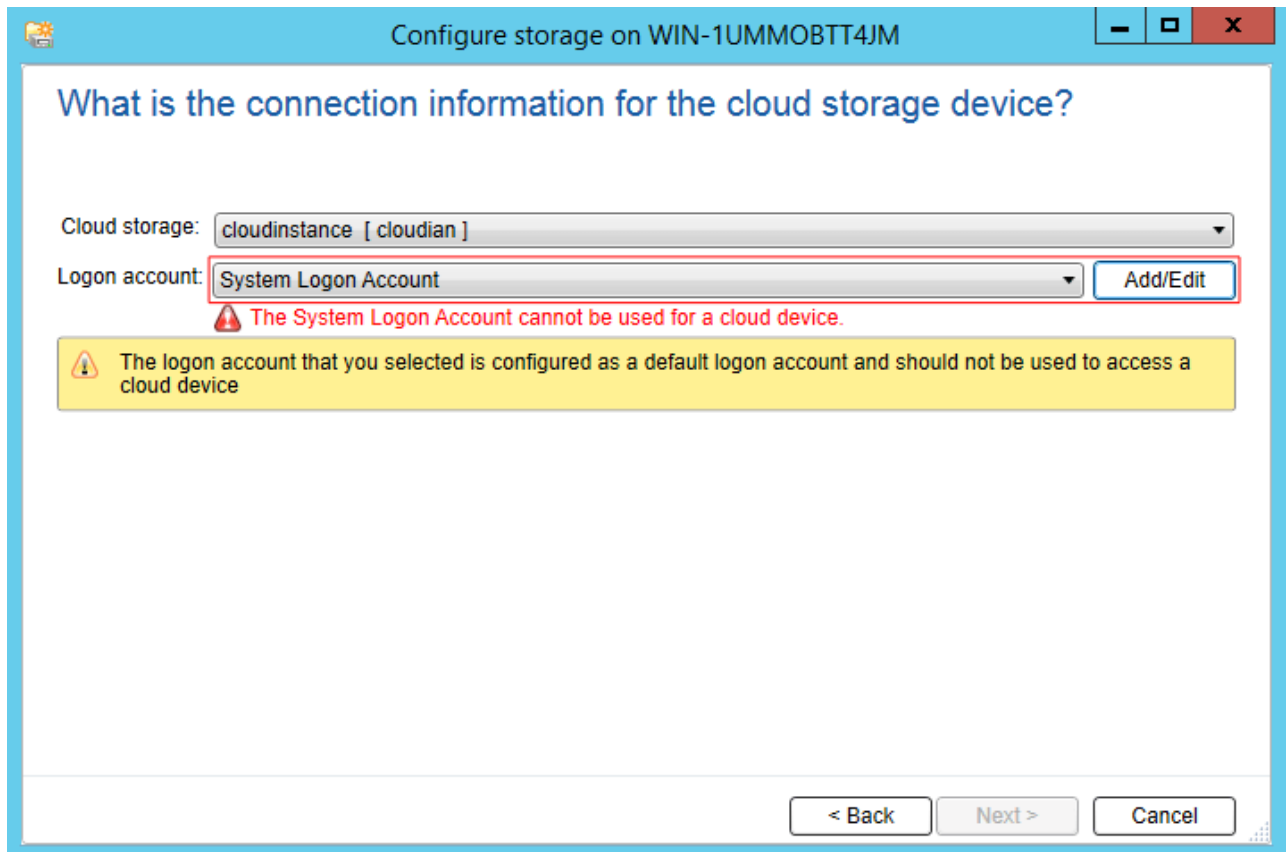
Configure storage on WIN-1UMMOBTT4JM

What is the connection information for the cloud storage device?

Cloud storage: cloudinstance [ cloudian ]

Logon account: System Logon Account

Add/Edit

The System Logon Account cannot be used for a cloud device.

The logon account that you selected is configured as a default logon account and should not be used to access a cloud device

< Back

Next >

Cancel